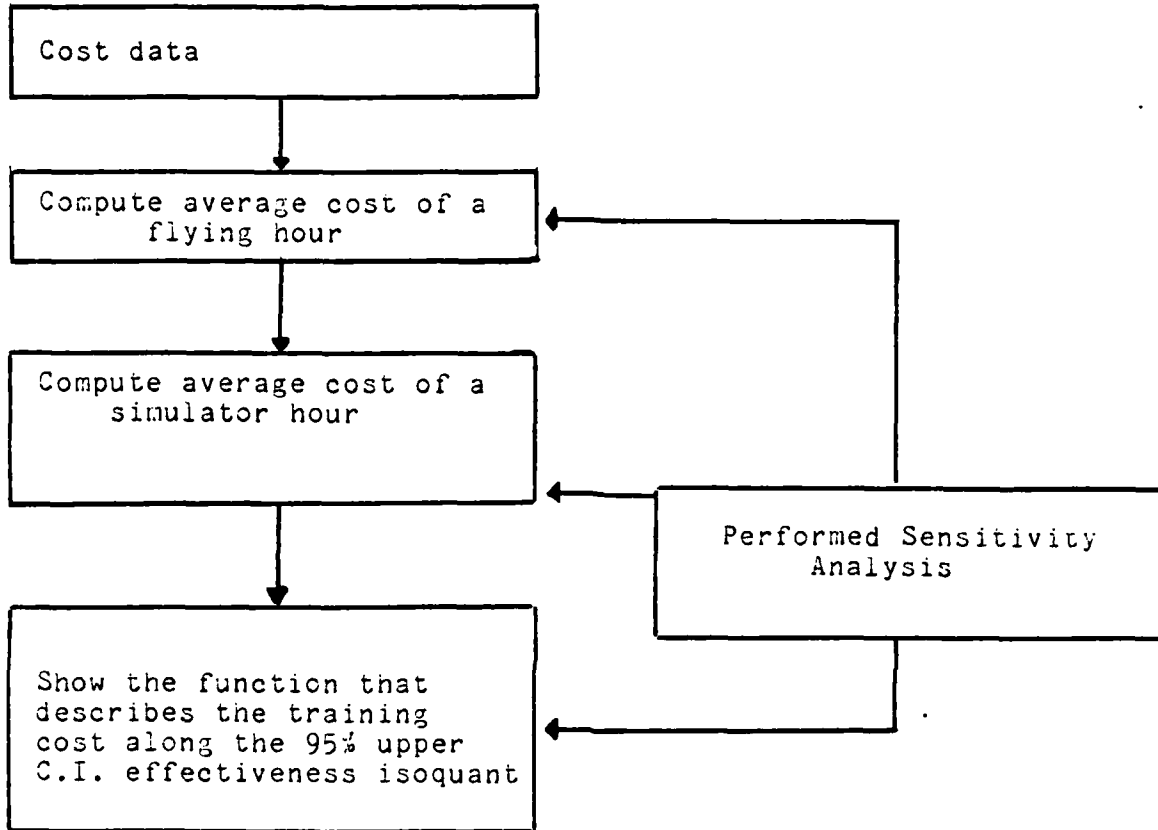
Cost data

Compute average cost of a flying hour

Compute average cost of a simulator hour

Performed Sensitivity Analysis

Show the function that describes the training cost along the 95% upper C.I. effectiveness isoquant